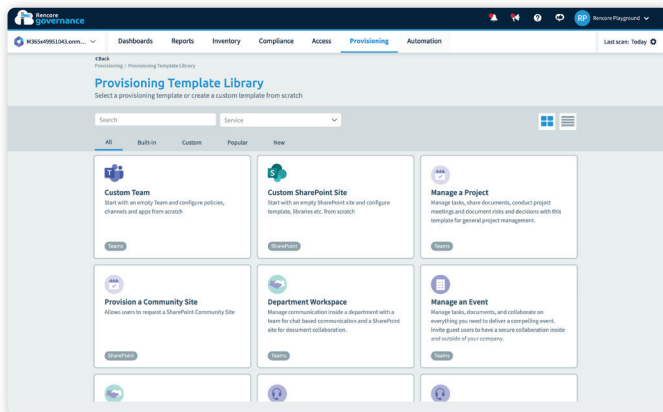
Rencore governance

RP Rencore Playground

M365x49951043.onm... Dashboards Reports Inventory Compliance Access Provisioning Automation Last scan: Today

<Back
Provisioning > Provisioning Template Library

Provisioning Template Library
Select a provisioning template or create a custom template from scratch

Search Service

All Built-in Custom Popular New

Custom Team
Start with an empty Team and configure policies, channels and apps from scratch
Teams

Custom SharePoint Site
Start with an empty SharePoint site and configure template, libraries etc. from scratch
SharePoint

Manage a Project
Manage tasks, share documents, conduct project meetings and document risks and decisions with this template for general project management.
Teams

Provision a Community Site
Allows users to request a SharePoint Community Site
SharePoint

Department Workspace
Manage communication inside a department with a team for chat based communication and a SharePoint site for document collaboration.
Teams

Manage an Event
Manage tasks, documents, and collaborate on everything you need to deliver a compelling event. Invite guest users to have a secure collaboration inside and outside of your company.
Teams